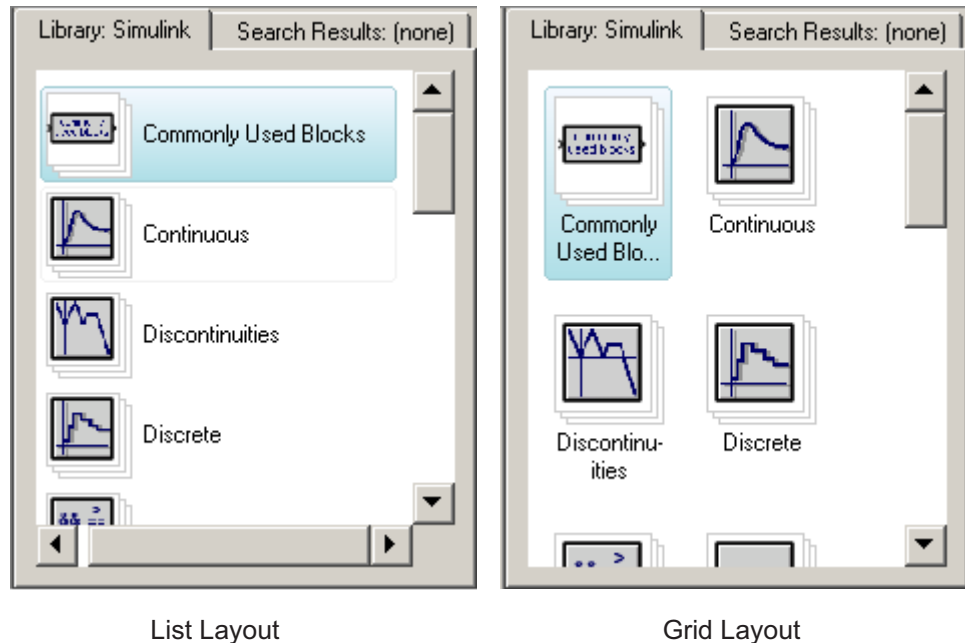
Library: Simulink | Search Results: (none)

Commonly Used Blocks

Continuous

Discontinuities

Discrete

List Layout

Library: Simulink | Search Results: (none)

Commonly Used Blocks

Commonly Used Blo...

Continuous

Discontinuities

Discrete

Grid Layout